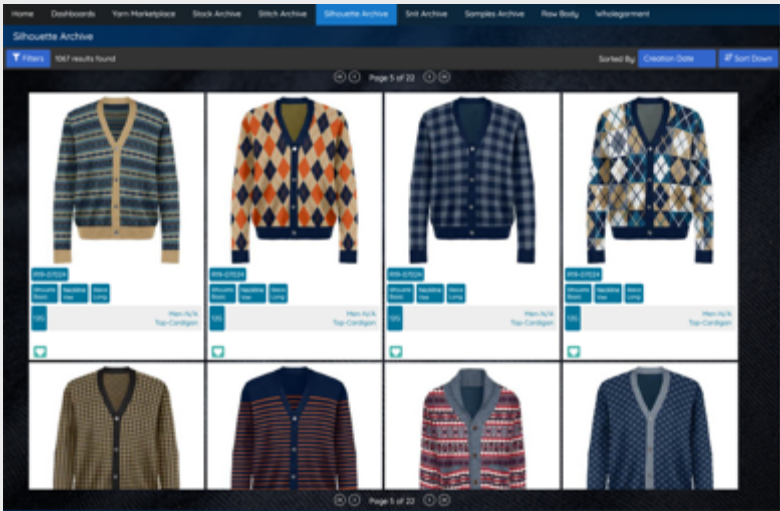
Home Dashboards Yarn Marketplace Stock Archive Stitch Archive Silhouette Archive Snit Archive Samples Archive Raw Body Wholegarment

Silhouette Archive

Filters 1067 results found

Sorted By Creation Date Sort Down

Page 5 of 22

R19-D7024
Silhouette Basic Neckline Vee Sleeve Long
12G Men N/A Top-Cardigan

R19-D7024
Silhouette Basic Neckline Vee Sleeve Long
12G Men N/A Top-Cardigan

R19-D7024
Silhouette Basic Neckline Vee Sleeve Long
12G Men N/A Top-Cardigan

R19-D7024
Silhouette Basic Neckline Vee Sleeve Long
12G Men N/A Top-Cardigan

Page 5 of 22